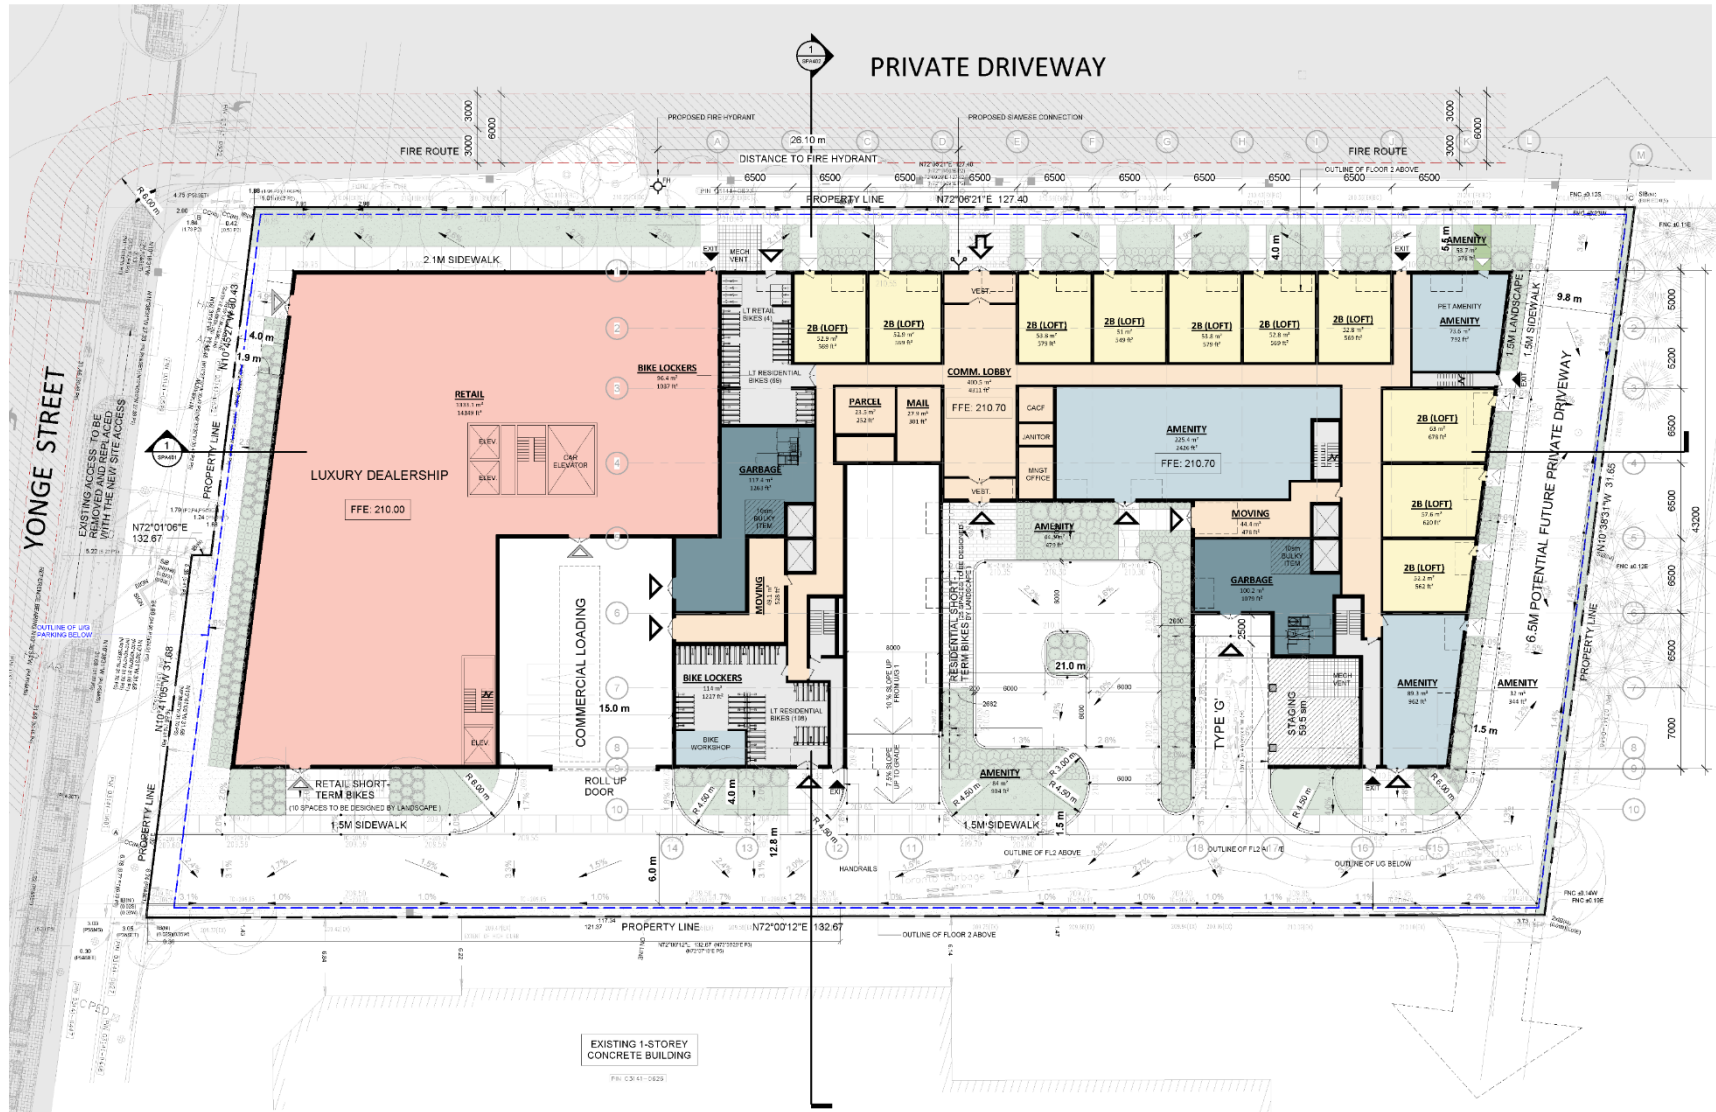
PRIVATE DRIVEWAY

1
SPA402

PROPOSED FIRE HYDRANT
PROPOSED SIAMESE CONNECTION

3000
6000
3000
6000
3000

FIRE ROUTE
26.10 m
DISTANCE TO FIRE HYDRANT
FIRE ROUTE

A B C D E F G H I J K L M

6500 6500 6500 6500 6500 6500 6500 6500 6500 6500

PROPERTY LINE
N72°06'21"E 127.40

2.1M SIDEWALK

EXIT
MECH VENT
EXIT

AMENITY

4.0 m
1.9 m

RETAIL

LUXURY DEALERSHIP
FFE: 210.00

ELEV
CAR ELEVATOR
ELEV

BIKE LOCKERS
LT RETAIL BIKES (4)
LT RESIDENTIAL BIKES (85)

2B (LOFT)
2B (LOFT)
VEST
2B (LOFT)
2B (LOFT)
2B (LOFT)
2B (LOFT)
2B (LOFT)

PET AMENITY
AMENITY

1.5M LANDSCAPE
1.5M SIDEWALK
9.8 m

COMM. LOBBY
FFE: 210.70
PARCEL
MAIL
CACF
JANITOR
MNGT OFFICE
VEST

AMENITY
FFE: 210.70

2B (LOFT)
2B (LOFT)
2B (LOFT)

GARBAGE
MOVING
AMENITY
MOVING
GARBAGE

COMMERCIAL LOADING
15.0 m

BIKE LOCKERS
LT RESIDENTIAL BIKES (108)
BIKE WORKSHOP

10% SLOPE UP FROM U/G 1
7.5% SLOPE UP TO GRADE

RESIDENTIAL SHORT-TERM BIKES (SPACES TO BE DESIGNED BY LANDSCAPE)

21.0 m

TYPE 'G'
STAGING 59.5 sm
MECH VENT

AMENITY
AMENITY

1.5 m

6.5M POTENTIAL FUTURE PRIVATE DRIVEWAY
PROPERTY LINE
N10°38'31"W 31.85

5000
5200
6500
6500
6500
7000
43200

YONGE STREET
EXISTING ACCESS TO BE REMOVED AND REPLACED WITH THE NEW SITE ACCESS
PROPERTY LINE
N10°45'27"W 30.43
N72°01'06"E 132.67
N10°41'05"W 31.68
OUTLINE OF U/G PARKING BELOW
PROPERTY LINE

1
SPA401

RETAIL SHORT-TERM BIKES
(10 SPACES TO BE DESIGNED BY LANDSCAPE)
ROLL UP DOOR
R 6.00 m
4.0 m
R 4.50 m
AMENITY
R 3.00 m
R 4.50 m
R 4.50 m
R 6.00 m
EXIT
EXIT

1.5M SIDEWALK
1.5M SIDEWALK
12.8 m
6.0 m
HANDRAILS
OUTLINE OF FL2 ABOVE
OUTLINE OF FL2 ABOVE
OUTLINE OF UG BELOW

14 13 12 11 18 15

PROPERTY LINE N72°00'12"E 132.67
OUTLINE OF FLOOR 2 ABOVE

EXISTING 1-STOREY CONCRETE BUILDING